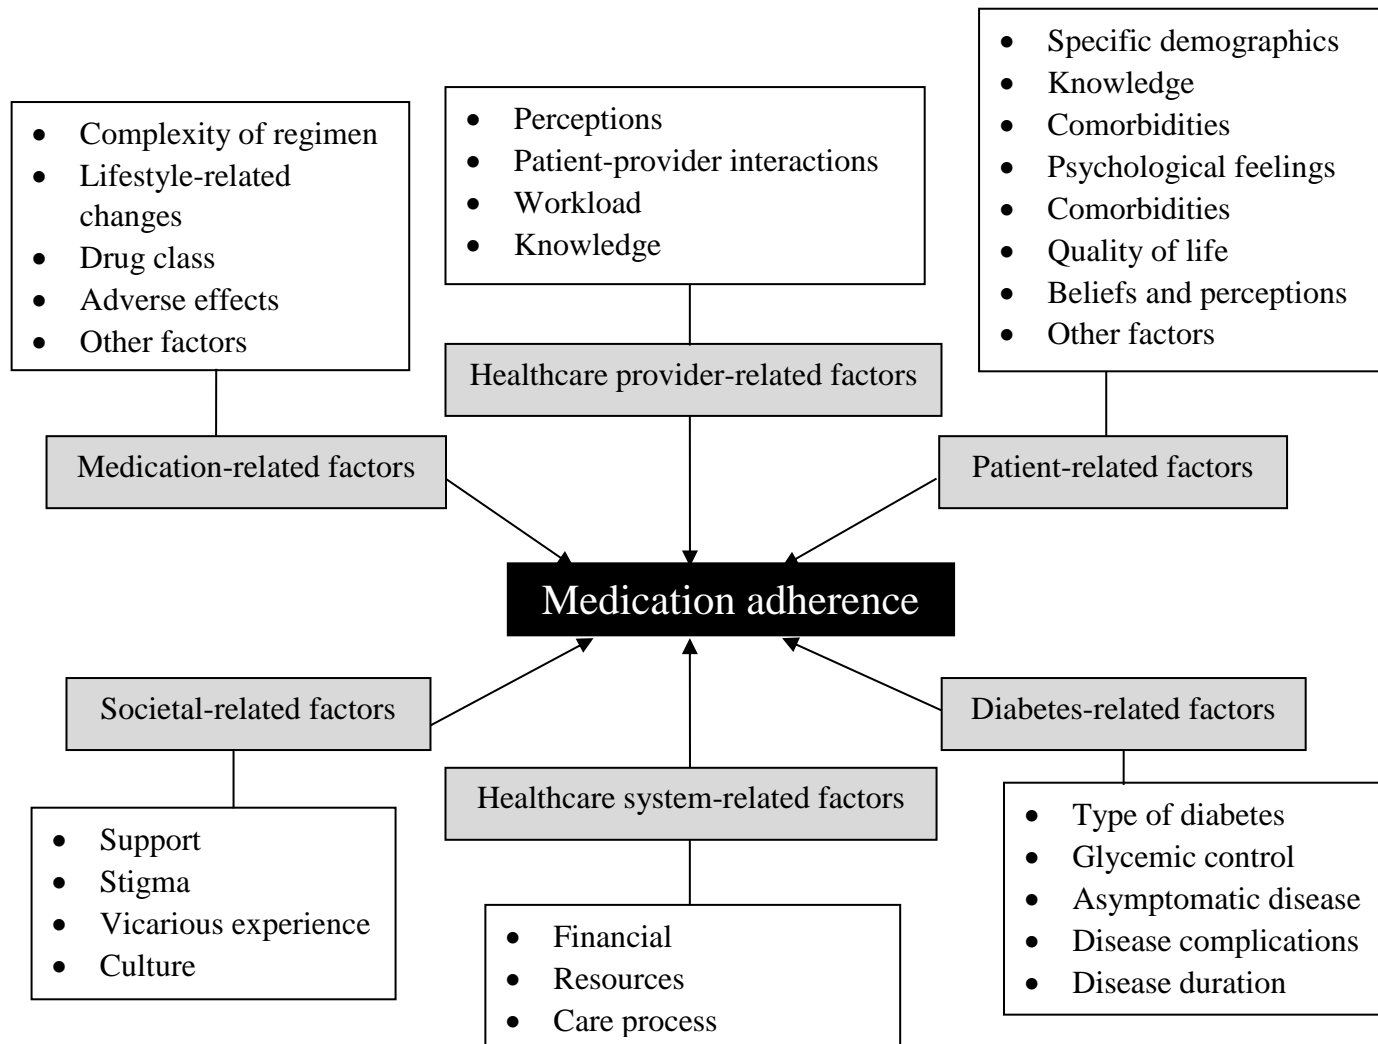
- Complexity of regimen
- Lifestyle-related changes
- Drug class
- Adverse effects
- Other factors

Medication-related factors

- Perceptions
- Patient-provider interactions
- Workload
- Knowledge

Healthcare provider-related factors

- Specific demographics
- Knowledge
- Comorbidities
- Psychological feelings
- Comorbidities
- Quality of life
- Beliefs and perceptions
- Other factors

Patient-related factors

Medication adherence

Societal-related factors

- Support
- Stigma
- Vicarious experience
- Culture

Healthcare system-related factors

- Financial
- Resources
- Care process

Diabetes-related factors

- Type of diabetes
- Glycemic control
- Asymptomatic disease
- Disease complications
- Disease duration